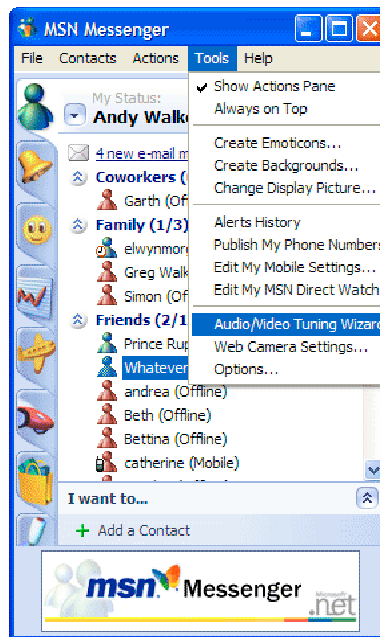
MSN Messenger

File Contacts Actions Tools Help

My Status:
Andy Walk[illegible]

4 new e-mail m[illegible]

Coworkers ([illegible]
Garth (Off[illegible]
Family (1/3)
elwynmor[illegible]
Greg Walk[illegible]
Simon (Of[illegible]
Friends (2/1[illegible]
Prince Rup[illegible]
Whatever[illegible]
andrea (Offline)
Beth (Offline)
Bettina (Offline)
catherine (Mobile)

✓ Show Actions Pane
Always on Top
Create Emoticons...
Create Backgrounds...
Change Display Picture...
Alerts History
Publish My Phone Numbers
Edit My Mobile Settings...
Edit My MSN Direct Watch
Audio/Video Tuning Wizard
Web Camera Settings...
Options...

I want to...
+ Add a Contact

msn Messenger
Microsoft .net